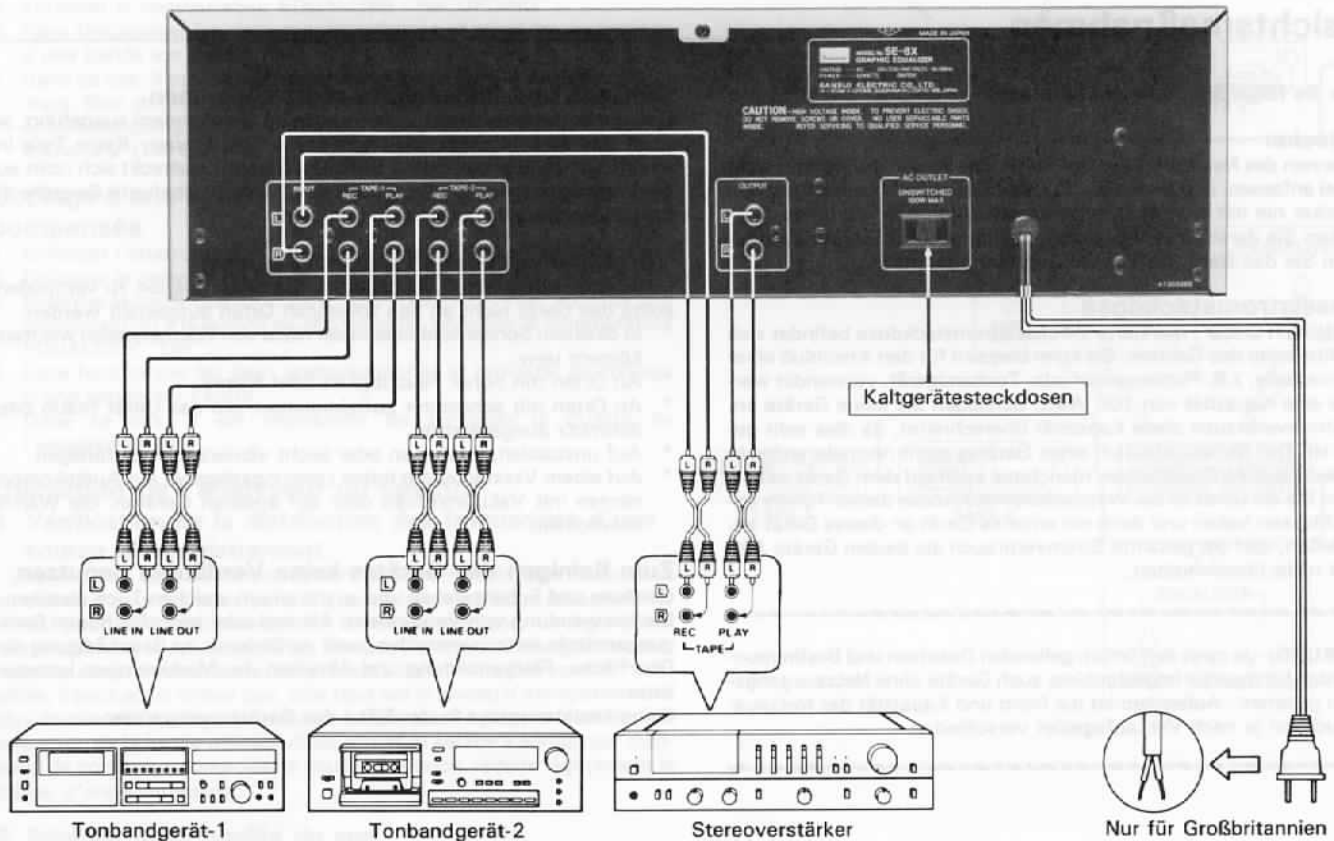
MADE IN JAPAN

Model SE-8X GRAPHIC EQUALIZER

SANSUI ELECTRIC CO., LTD.

CAUTION—HIGH VOLTAGE INSIDE. TO PREVENT ELECTRIC SHOCK DO NOT REMOVE SCREWS OR COVER. NO USER SERVICEABLE PARTS INSIDE. REFER SERVICING TO QUALIFIED SERVICE PERSONNEL.

INPUT

TAPE-1 REC PLAY

TAPE-2 REC PLAY

L

R

OUTPUT

AC OUTLET UNSWITCHED 100W MAX

Kaltgerätesteckdosen

L R L R

L R L R

L R L R

L

R

LINE IN LINE OUT

L

R

LINE IN LINE OUT

L

R

REC PLAY TAPE

Tonbandgerät-1

Tonbandgerät-2

Stereoverstärker

Nur für Großbritannien